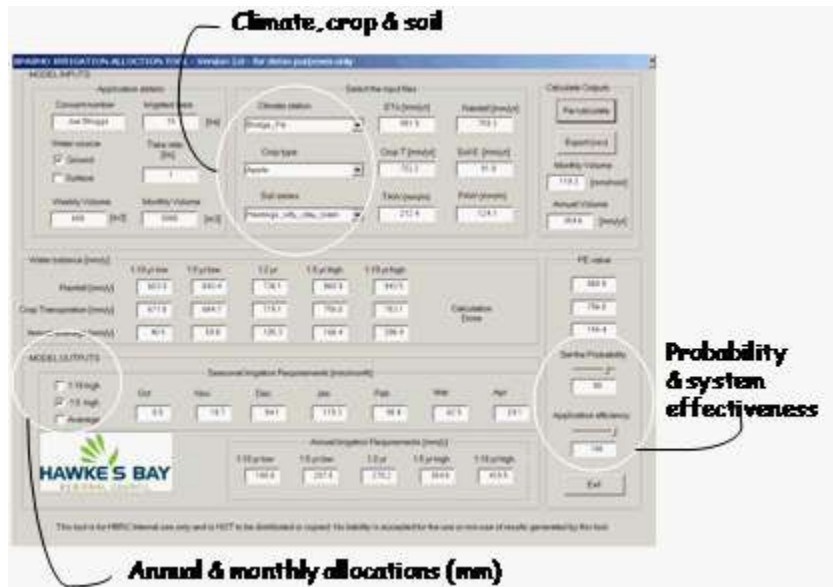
Climate, crop & soil

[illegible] IRRIGATION ALLOCATION TOOL - Version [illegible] - for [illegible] purposes only

MODEL INPUTS

Application details

Consent number

Irrigated area

Joe Bloggs

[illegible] [ha]

Water source

Ground

Surface

Take rate [l/s]

Weekly Volume

Monthly Volume

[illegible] [m3]

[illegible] [m3]

Select the input files

Climate station

Bridge_Pa

ETo [mm/yr]

Rainfall [mm/yr]

Crop type

Apple

Crop T [mm/yr]

Soil E [mm/yr]

Soil series

Hastings_silty_clay_loam

TAW [mm/m]

PAW [mm/m]

Calculate Outputs

Recalculate

Export

Monthly Volume

[mm/mth]

Annual Volume

[mm/yr]

Water balance [mm/yr]

1:10 yr low

1:5 yr low

1:2 yr

1:5 yr high

1:10 yr high

Rainfall [mm/yr]

Crop Transpiration [mm/yr]

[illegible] [mm/yr]

Calculation Done

PE value

MODEL OUTPUTS

1:10 high

1:5 high

Average

Seasonal Irrigation Requirements [mm/month]

Oct

Nov

Dec

Jan

Feb

Mar

Apr

Set the Probability

Application efficiency

Annual Irrigation Requirements [mm/yr]

1:10 yr low

1:5 yr low

1:2 yr

1:5 yr high

1:10 yr high

HAWKE'S BAY
REGIONAL COUNCIL

Exit

This tool is for HBRC internal use only and is NOT to be distributed or copied. No liability is accepted for the use or mis-use of results generated by this tool.

Probability & system effectiveness

Annual & monthly allocations (mm)